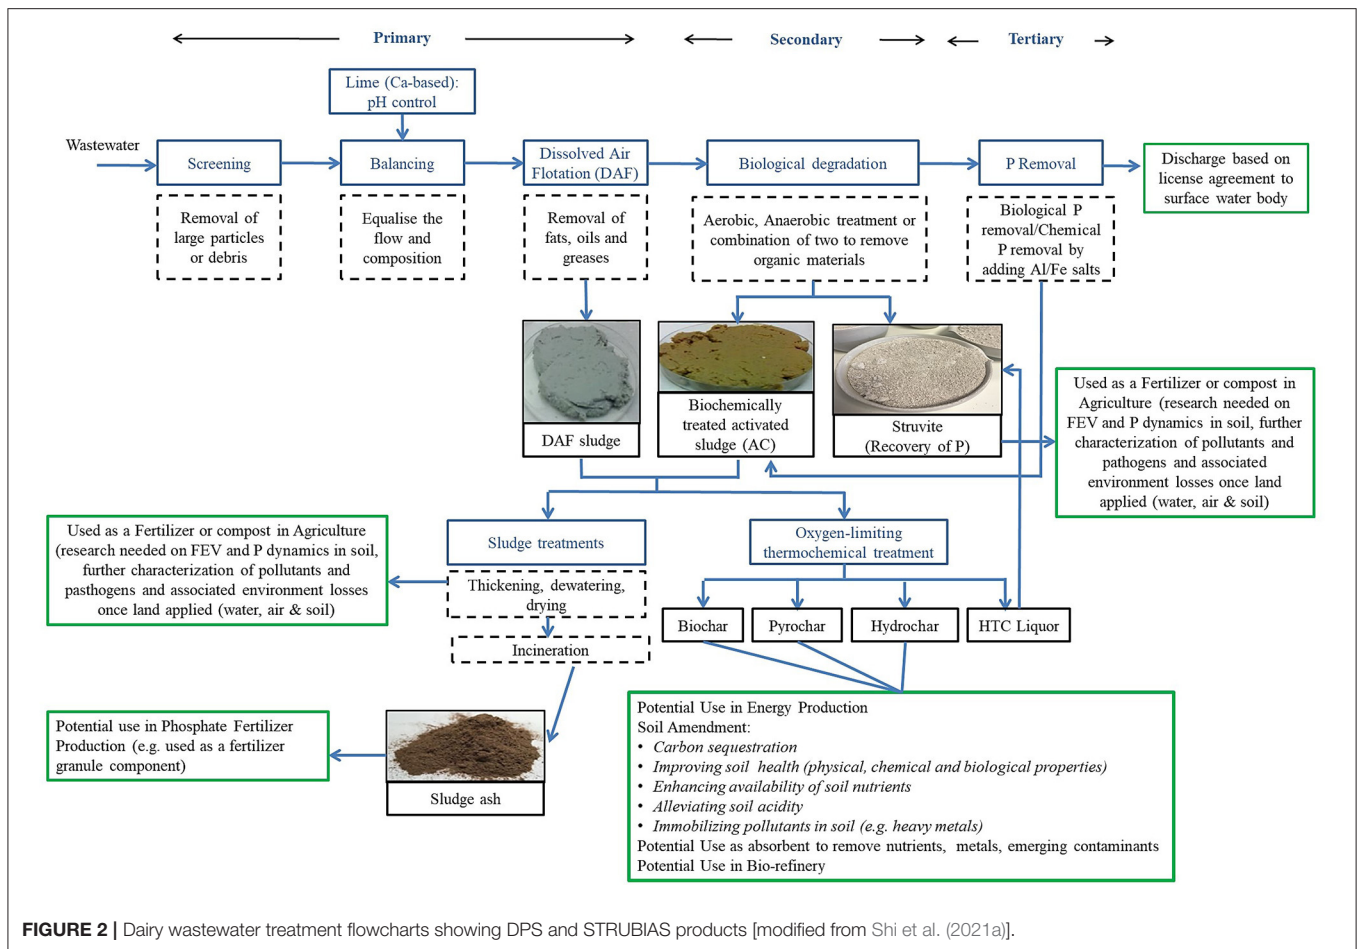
Primary

Secondary

Tertiary

Lime (Ca-based): pH control

Wastewater

Screening

Balancing

Dissolved Air Flotation (DAF)

Biological degradation

P Removal

Discharge based on license agreement to surface water body

Removal of large particles or debris

Equalise the flow and composition

Removal of fats, oils and greases

Aerobic, Anaerobic treatment or combination of two to remove organic materials

Biological P removal/Chemical P removal by adding Al/Fe salts

DAF sludge

Biochemically treated activated sludge (AC)

Struvite (Recovery of P)

Used as a Fertilizer or compost in Agriculture (research needed on FEV and P dynamics in soil, further characterization of pollutants and pathogens and associated environment losses once land applied (water, air & soil)

Used as a Fertilizer or compost in Agriculture (research needed on FEV and P dynamics in soil, further characterization of pollutants and pasthogens and associated environment losses once land applied (water, air & soil)

Sludge treatments

Thickening, dewatering, drying

Incineration

Oxygen-limiting thermochemical treatment

Biochar

Pyrochar

Hydrochar

HTC Liquor

Potential use in Phosphate Fertilizer Production (e.g. used as a fertilizer granule component)

Sludge ash

Potential Use in Energy Production
Soil Amendment:
• Carbon sequestration
• Improving soil health (physical, chemical and biological properties)
• Enhancing availability of soil nutrients
• Alleviating soil acidity
• Immobilizing pollutants in soil (e.g. heavy metals)
Potential Use as absorbent to remove nutrients, metals, emerging contaminants
Potential Use in Bio-refinery

FIGURE 2 | Dairy wastewater treatment flowcharts showing DPS and STRUBIAS products [modified from Shi et al. (2021a)].